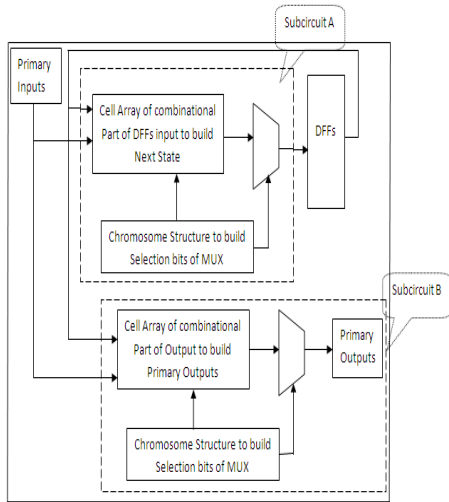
Subcircuit A

Primary Inputs

Cell Array of combinational Part of DFFs input to build Next State

DFFs

Chromosome Structure to build Selection bits of MUX

Subcircuit B

Cell Array of combinational Part of Output to build Primary Outputs

Primary Outputs

Chromosome Structure to build Selection bits of MUX